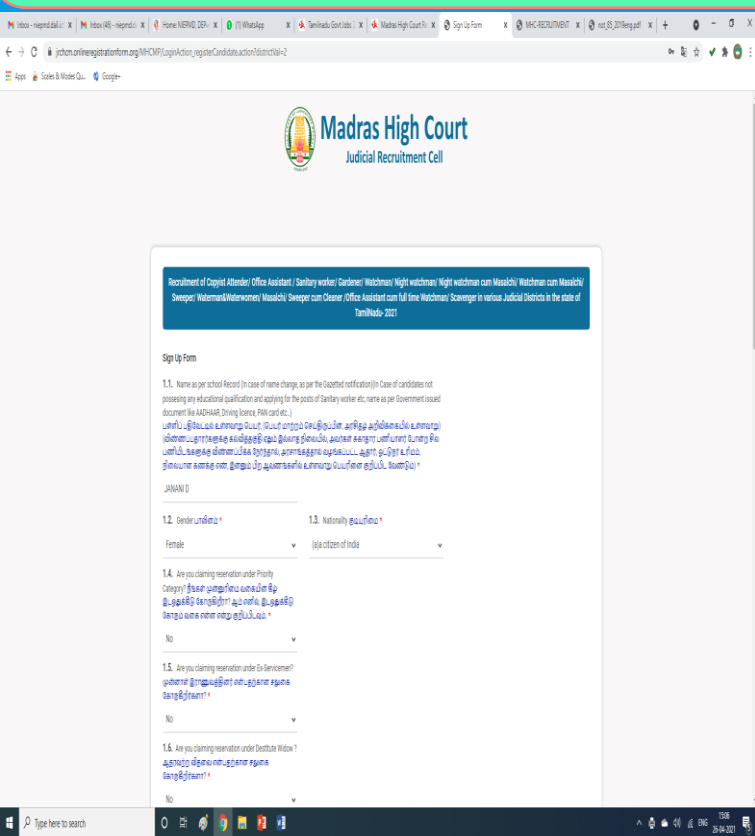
Inbox - niepmd.dail.tc ×
Inbox (48) - niepmd.tc ×
Home: NIEPMD, DEPw ×
(1) WhatsApp ×
Tamilnadu Govt Jobs 2 ×
Madras High Court Re ×
Sign Up Form ×
MHC-RECRUITMENT ×
notf_85_2019eng.pdf ×
+

jrchcm.onlineregistrationform.org/MHCMP/LoginAction_registerCandidate.action?districtVal=2

Apps
Scales & Modes Qu...
Google+

Madras High Court
Judicial Recruitment Cell

Recruitment of Copyist Attender/ Office Assistant / Sanitary worker/ Gardener/ Watchman/ Night watchman/ Night watchman cum Masalchi/ Watchman cum Masalchi/ Sweeper/ Waterman&Waterwomen/ Masalchi/ Sweeper cum Cleaner /Office Assistant cum full time Watchman/ Scavenger in various Judicial Districts in the state of TamilNadu- 2021

Sign Up Form

1.1. Name as per school Record (In case of name change, as per the Gazetted notification)(In Case of candidates not possesing any educational qualification and applying for the posts of Sanitary worker etc, name as per Government issued document like AADHAAR, Driving licence, PAN card etc.)
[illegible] *

JANANI D

1.2. Gender பாலினம் *
Female

1.3. Nationality தேசியம் *
(a)a citizen of India

1.4. Are you claiming reservation under Priority Category? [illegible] *
No

1.5. Are you claiming reservation under Ex-Servicemen? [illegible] *
No

1.6. Are you claiming reservation under Destitute Widow ? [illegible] *
No

Type here to search
ENG
13:06
26-04-2021